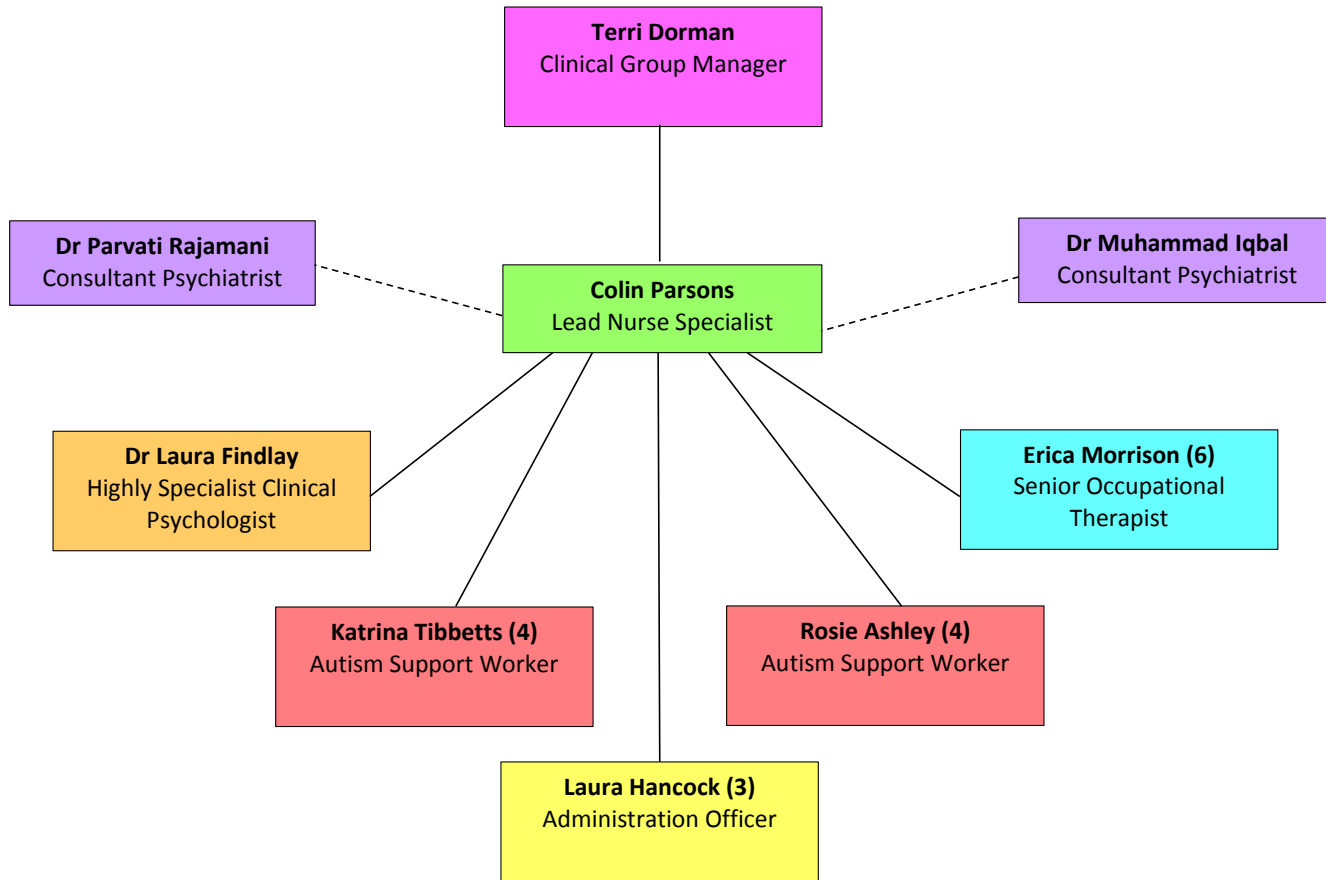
Terri Dorman
Clinical Group Manager

Dr Parvati Rajamani
Consultant Psychiatrist

Colin Parsons
Lead Nurse Specialist

Dr Muhammad Iqbal
Consultant Psychiatrist

Dr Laura Findlay
Highly Specialist Clinical Psychologist

Erica Morrison (6)
Senior Occupational Therapist

Katrina Tibbetts (4)
Autism Support Worker

Rosie Ashley (4)
Autism Support Worker

Laura Hancock (3)
Administration Officer